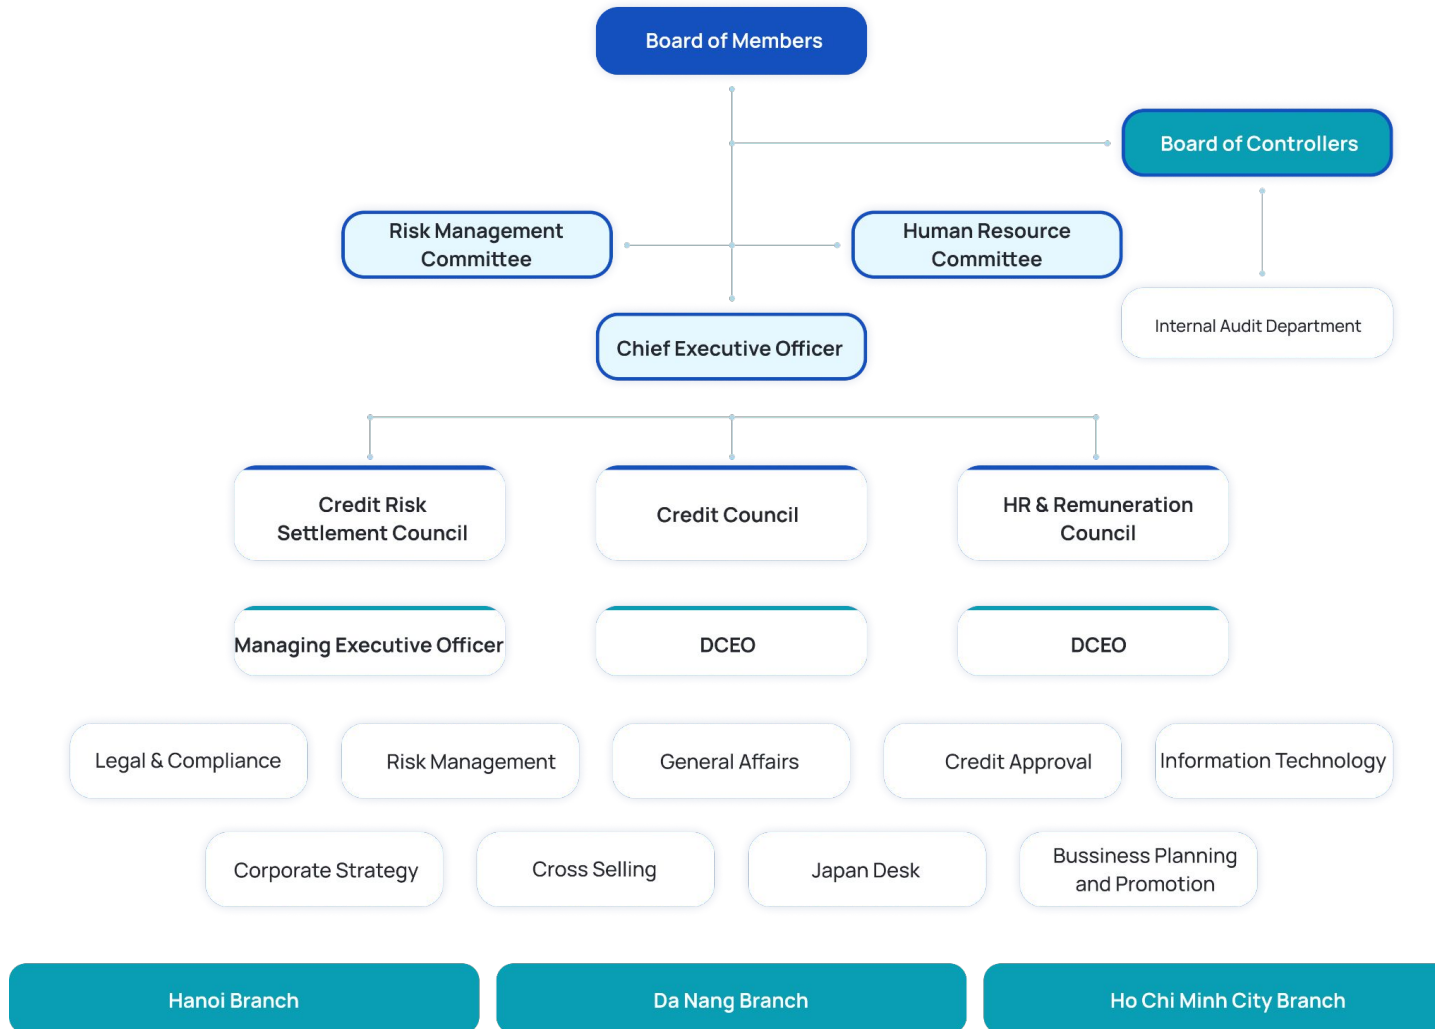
Board of Members

Board of Controllers

Risk Management Committee

Human Resource Committee

Internal Audit Department

Chief Executive Officer

Credit Risk Settlement Council

Credit Council

HR & Remuneration Council

Managing Executive Officer

DCEO

DCEO

Legal & Compliance

Risk Management

General Affairs

Credit Approval

Information Technology

Corporate Strategy

Cross Selling

Japan Desk

Bussiness Planning and Promotion

Hanoi Branch

Da Nang Branch

Ho Chi Minh City Branch